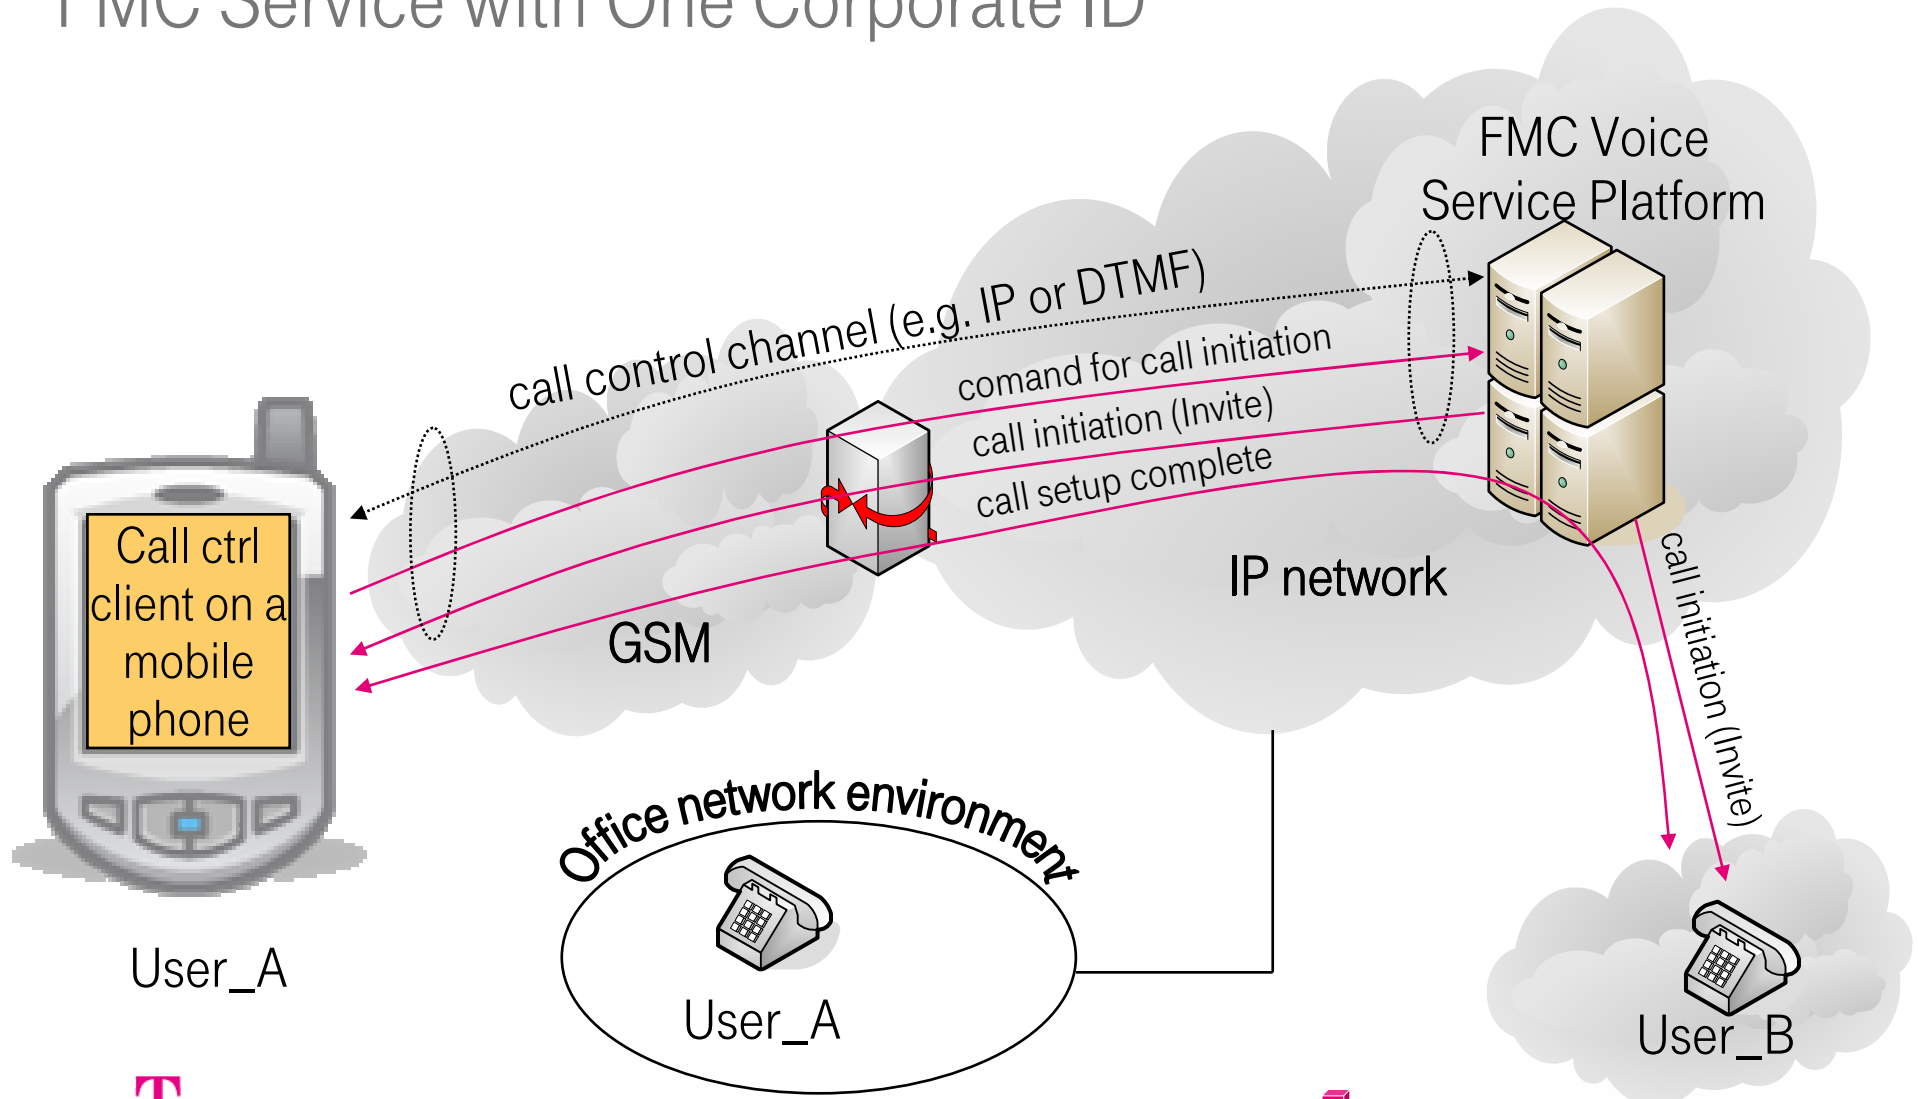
FMC Service with One Corporate ID

FMC Voice Service Platform

call control channel (e.g. IP or DTMF)

comand for call initiation

call initiation (Invite)

call setup complete

Call ctrl client on a mobile phone

GSM

IP network

call initiation (Invite)

Office network environment

User_A

User_A

User_B